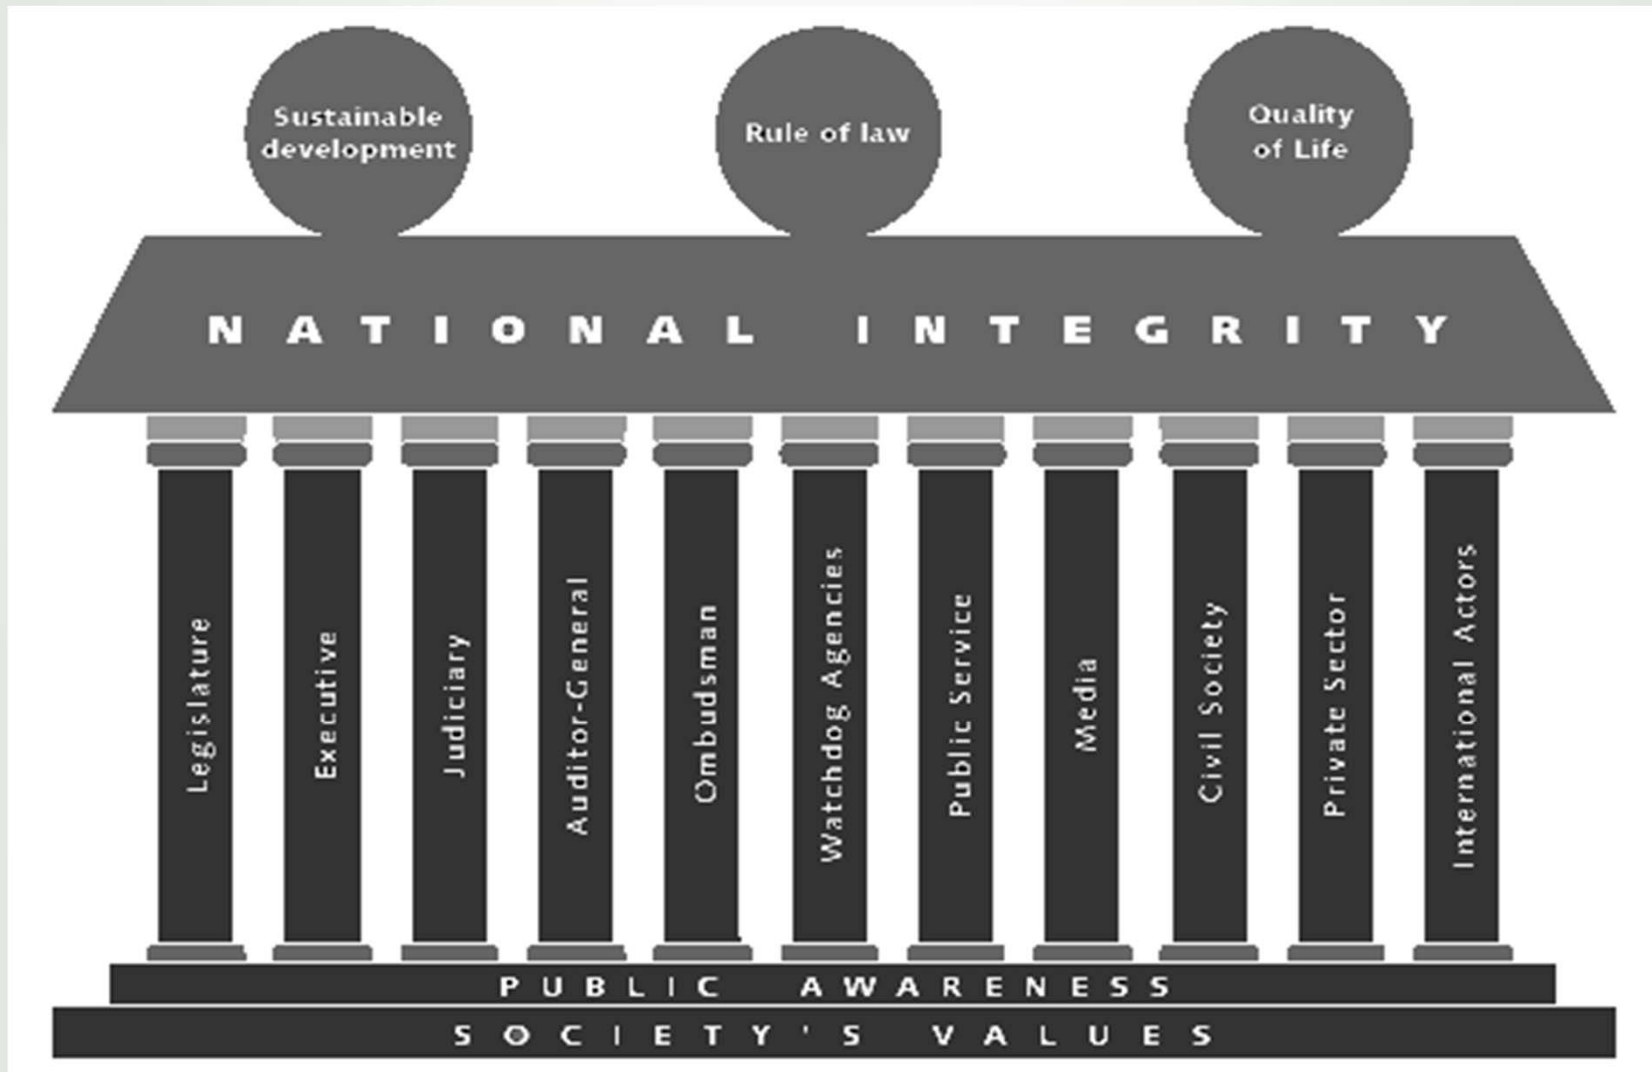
Sustainable development

Rule of law

Quality of Life

NATIONAL INTEGRITY

Legislature

Executive

Judiciary

Auditor-General

Ombudsman

Watchdog Agencies

Public Service

Media

Civil Society

Private Sector

International Actors

PUBLIC AWARENESS

SOCIETY'S VALUES